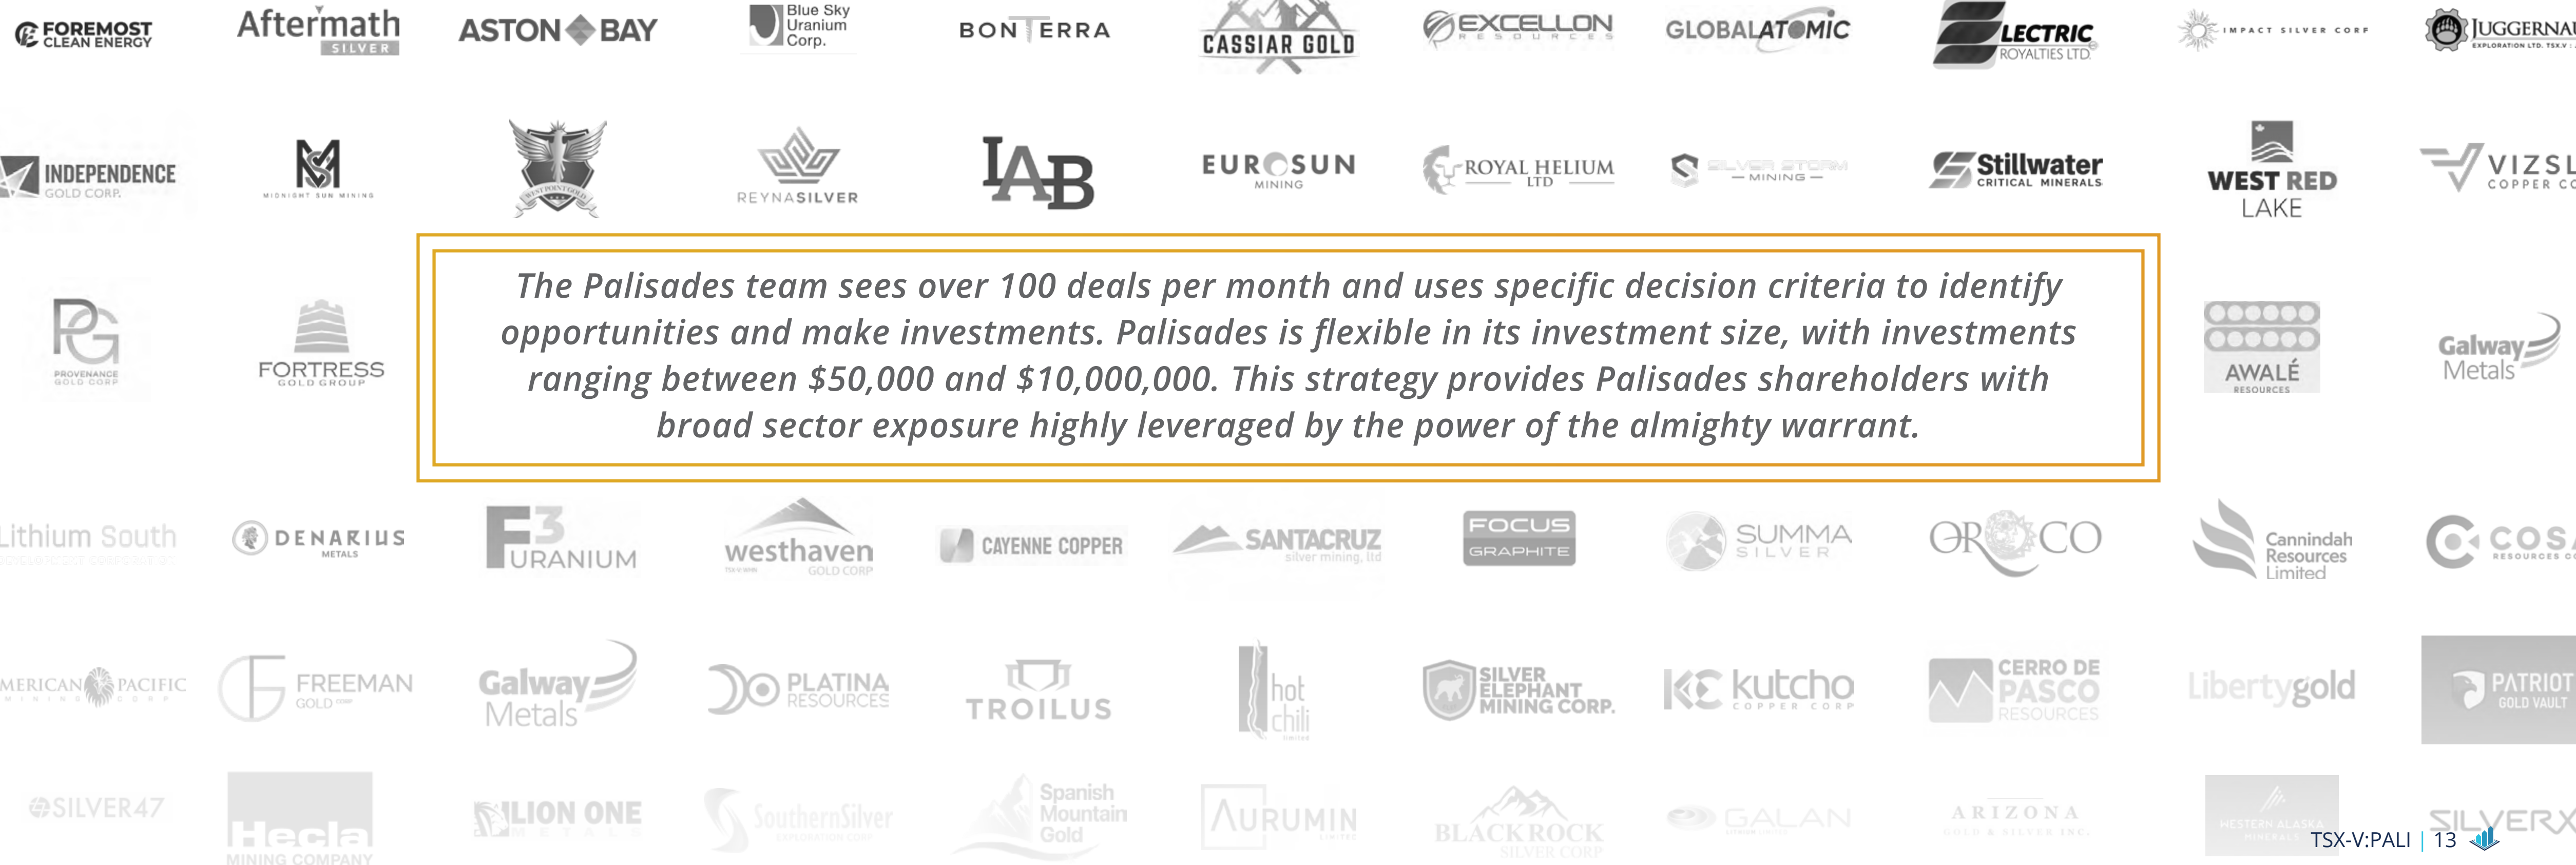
FOREMOST CLEAN ENERGY

Aftermath SILVER

ASTON BAY

Blue Sky Uranium Corp.

BONTERRA

CASSIAR GOLD

EXCELLON RESOURCES

GLOBALATOMIC

LECTRIC ROYALTIES LTD.

IMPACT SILVER CORP

JUGGERNAUT EXPLORATION LTD.

INDEPENDENCE GOLD CORP.

MIDNIGHT SUN MINING

WEST POINT GOLD

REYNASILVER

IAB

EUROSUN MINING

ROYAL HELIUM LTD

SILVER STORM MINING

Stillwater CRITICAL MINERALS

WEST RED LAKE

VIZSLA COPPER CO

PROVENANCE GOLD CORP

FORTRESS GOLD GROUP

The Palisades team sees over 100 deals per month and uses specific decision criteria to identify opportunities and make investments. Palisades is flexible in its investment size, with investments ranging between \$50,000 and \$10,000,000. This strategy provides Palisades shareholders with broad sector exposure highly leveraged by the power of the almighty warrant.

AWALÉ RESOURCES

Galway Metals

Lithium South

DENARIUS METALS

F3 URANIUM

westhaven GOLD CORP

CAYENNE COPPER

SANTACRUZ silver mining, ltd

FOCUS GRAPHITE

SUMMA SILVER

ORECO

Cannindah Resources Limited

COS RESOURCES

AMERICAN PACIFIC MINING CORP

FREEMAN GOLD

Galway Metals

PLATINA RESOURCES

TROILUS

hot chili

SILVER ELEPHANT MINING CORP.

kutcho COPPER CORP

CERRO DE PASCO RESOURCES

Libertygold

PATRIOT GOLD VAULT

SILVER47

Hecla MINING COMPANY

LION ONE METALS

SouthernSilver EXPLORATION CORP

Spanish Mountain Gold

AURUMIN

BLACK ROCK SILVER CORP

GALAN

ARIZONA GOLD & SILVER INC.

WESTERN ALASKA MINERALS

SILVERX

TSX-V:PALI | 13